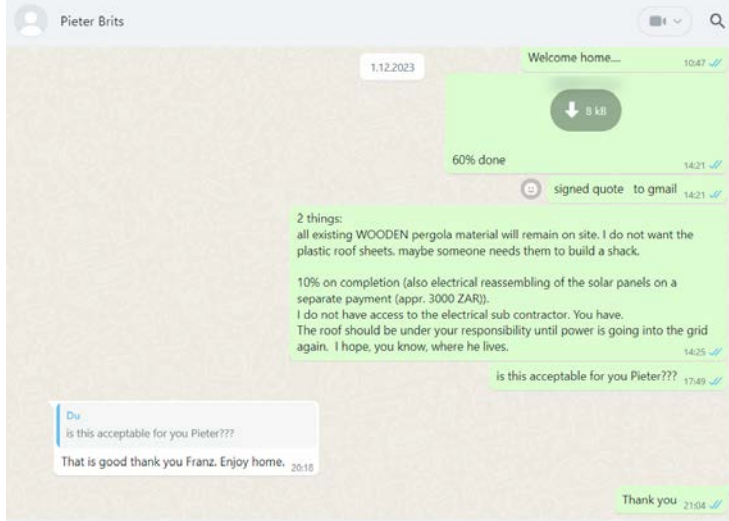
Pieter Brits

1.12.2023

Welcome home.... 10:47

8 kB

60% done 14:21

signed quote to gmail 14:21

2 things:
all existing WOODEN pergola material will remain on site. I do not want the plastic roof sheets. maybe someone needs them to build a shack.

10% on completion (also electrical reassembling of the solar panels on a separate payment (appr. 3000 ZAR)).
I do not have access to the electrical sub contractor. You have.
The roof should be under your responsibility until power is going into the grid again. I hope, you know, where he lives. 14:25

is this acceptable for you Pieter??? 17:49

Du
is this acceptable for you Pieter???

That is good thank you Franz. Enjoy home. 20:18

Thank you 21:04